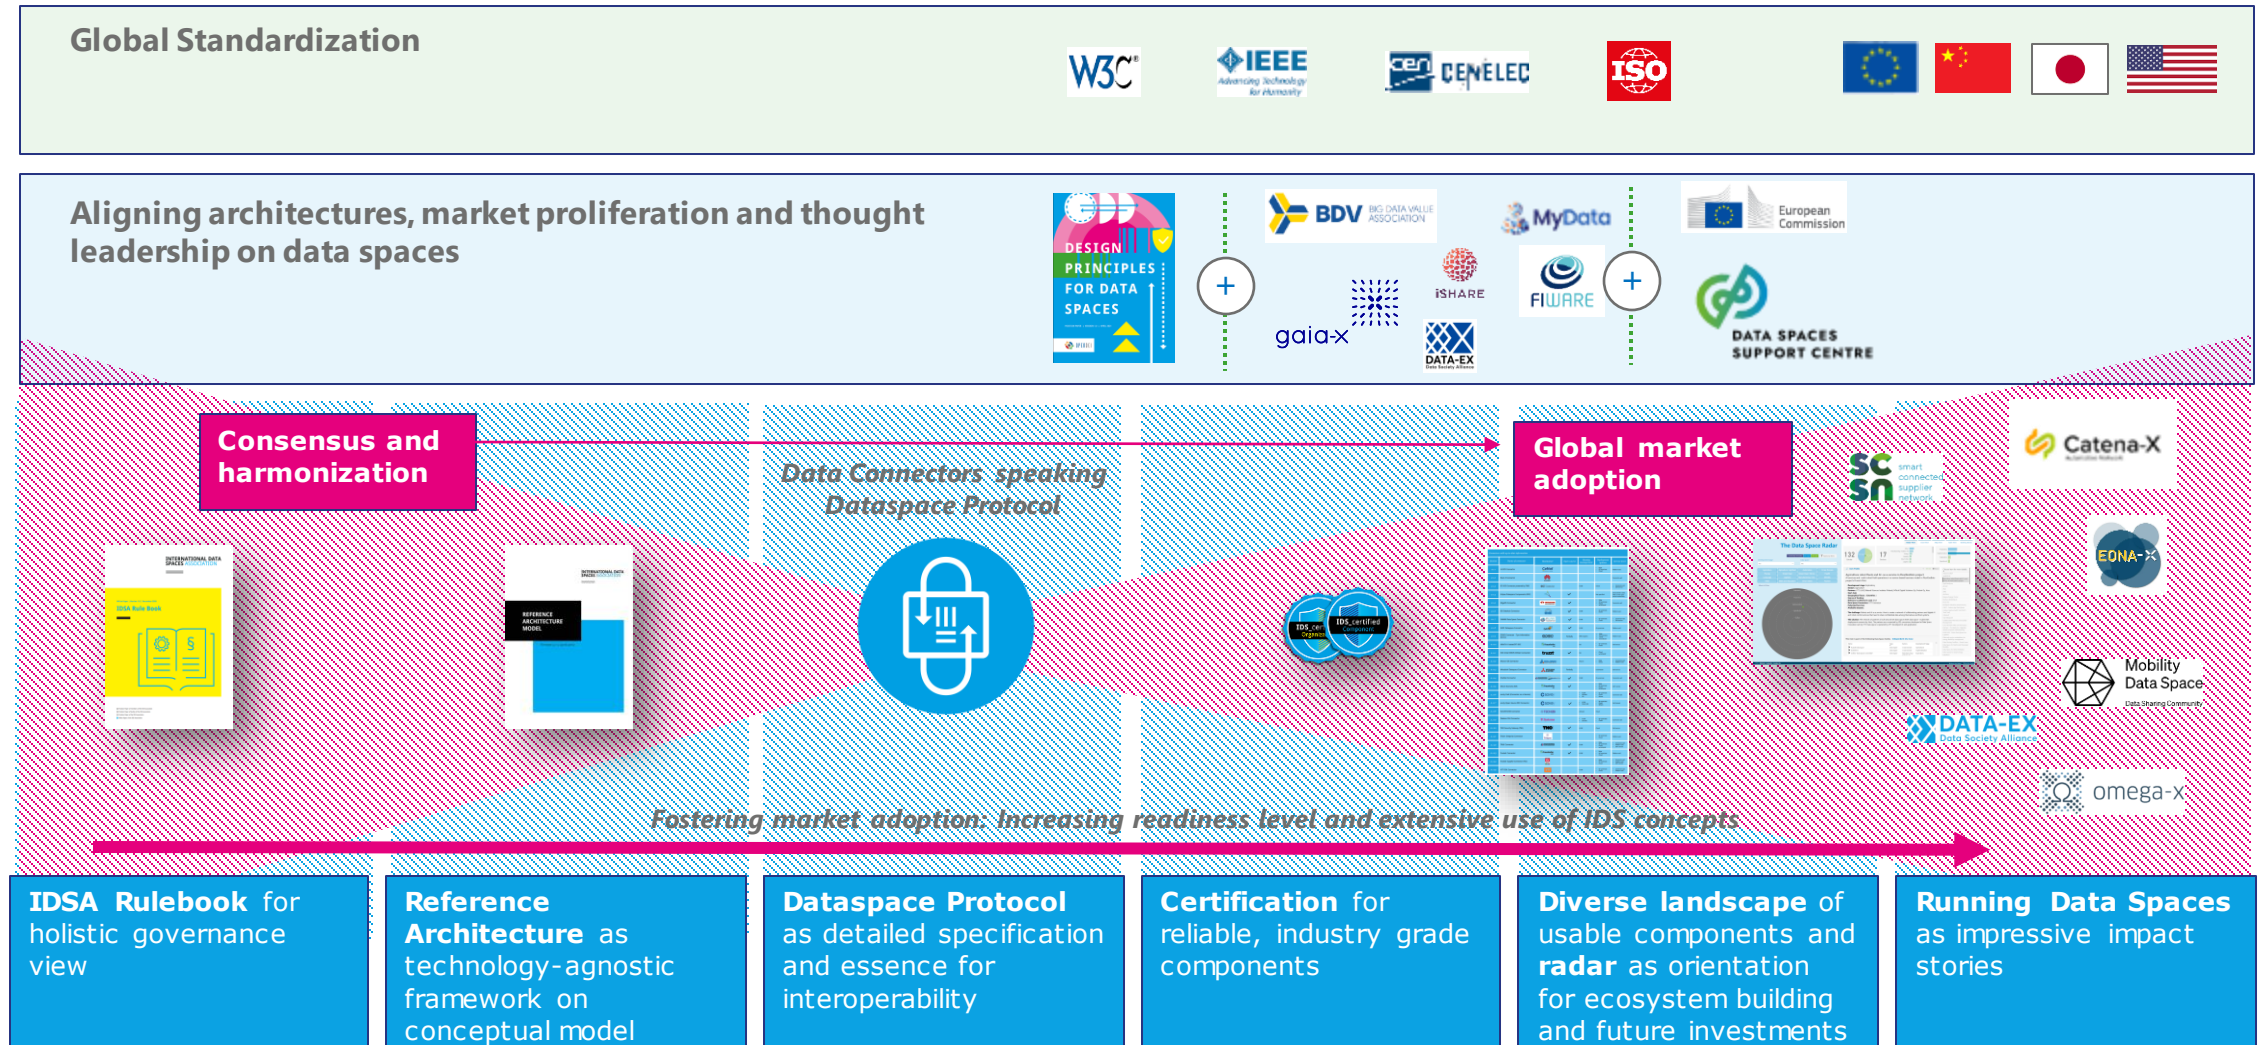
Global Standardization

W3C

IEEE Advancing Technology for Humanity

cen CENELEC

ISO

Aligning architectures, market proliferation and thought leadership on data spaces

DESIGN PRINCIPLES FOR DATA SPACES

+

BDV BIG DATA VALUE ASSOCIATION

MyData

European Commission

iSHARE

gaia-x

FIWARE

+

DATA-EX

DATA SPACES SUPPORT CENTRE

Consensus and harmonization

Data Connectors speaking Dataspace Protocol

Global market adoption

SCSN smart connected supplier network

Catena-X

EONA-X

IDS_certified

Mobility Data Space

DATA-EX Data Society Alliance

omega-x

Fostering market adoption: Increasing readiness level and extensive use of IDS concepts

IDSA Rulebook for holistic governance view

Reference Architecture as technology-agnostic framework on conceptual model

Dataspace Protocol as detailed specification and essence for interoperability

Certification for reliable, industry grade components

Diverse landscape of usable components and radar as orientation for ecosystem building and future investments

Running Data Spaces as impressive impact stories